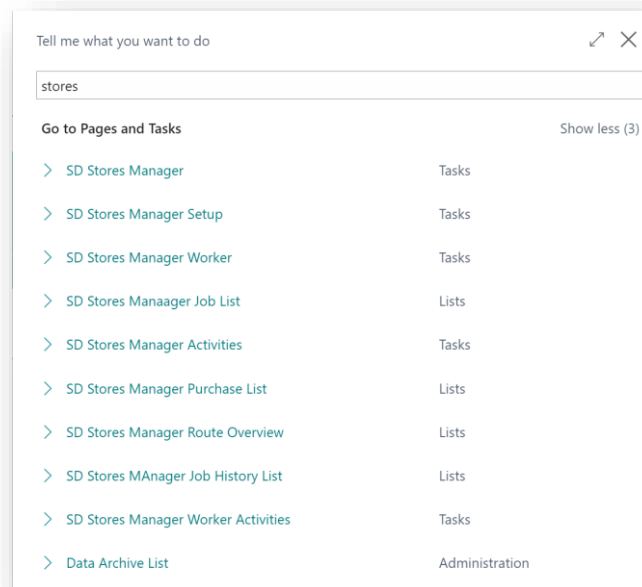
Tell me what you want to do

stores

Go to Pages and Tasks

Show less (3)

| | |
|---|---|
| SD Stores Manager | Tasks |
| SD Stores Manager Setup | Tasks |
| SD Stores Manager Worker | Tasks |
| SD Stores Manaager Job List | Lists |
| SD Stores Manager Activities | Tasks |
| SD Stores Manager Purchase List | Lists |
| SD Stores Manager Route Overview | Lists |
| SD Stores MAnager Job History List | Lists |
| SD Stores Manager Worker Activities | Tasks |
| Data Archive List | Administration |